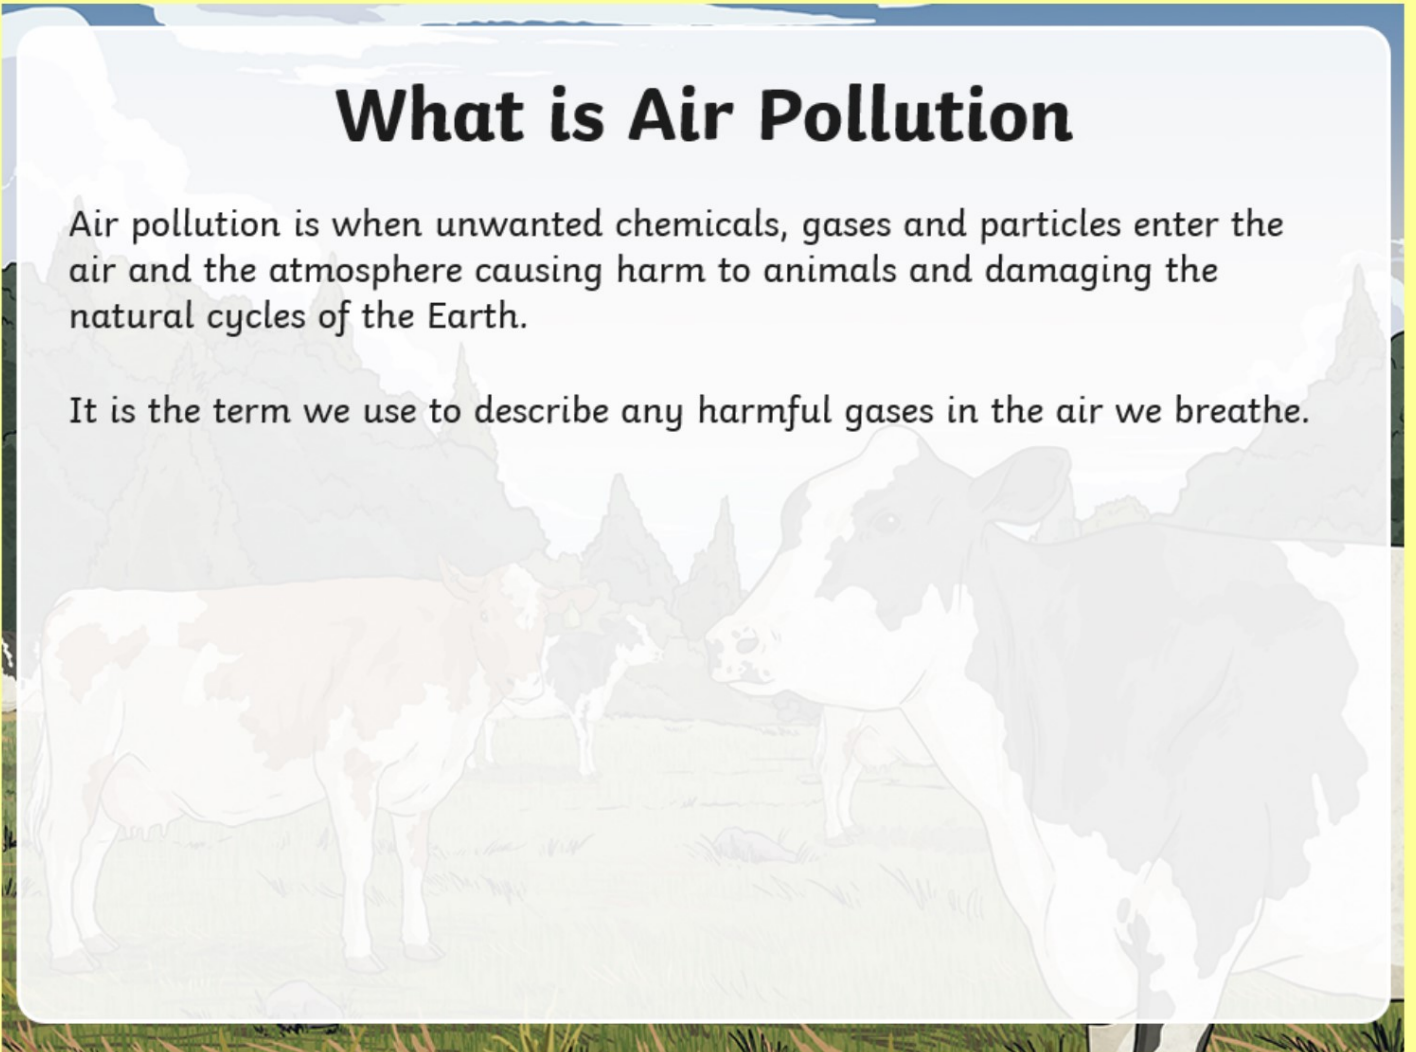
What is Air Pollution

Air pollution is when unwanted chemicals, gases and particles enter the air and the atmosphere causing harm to animals and damaging the natural cycles of the Earth.

It is the term we use to describe any harmful gases in the air we breathe.